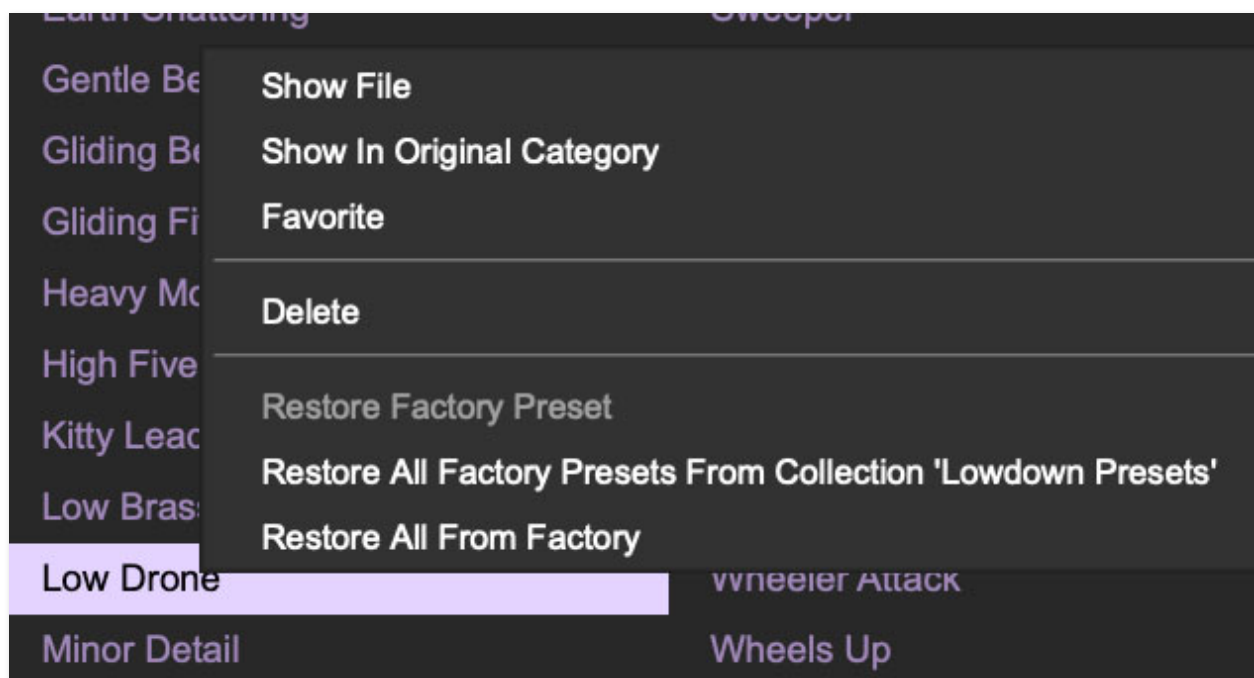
Earth Shattering
Sweeper

Gentle Be
Gliding B
Gliding Fi
Heavy Mc
High Five
Kitty Leac
Low Bras
Low Drone
Minor Detail

Show File
Show In Original Category
Favorite

Delete

Restore Factory Preset
Restore All Factory Presets From Collection 'Lowdown Presets'
Restore All From Factory

Wheeler Attack
Wheels Up